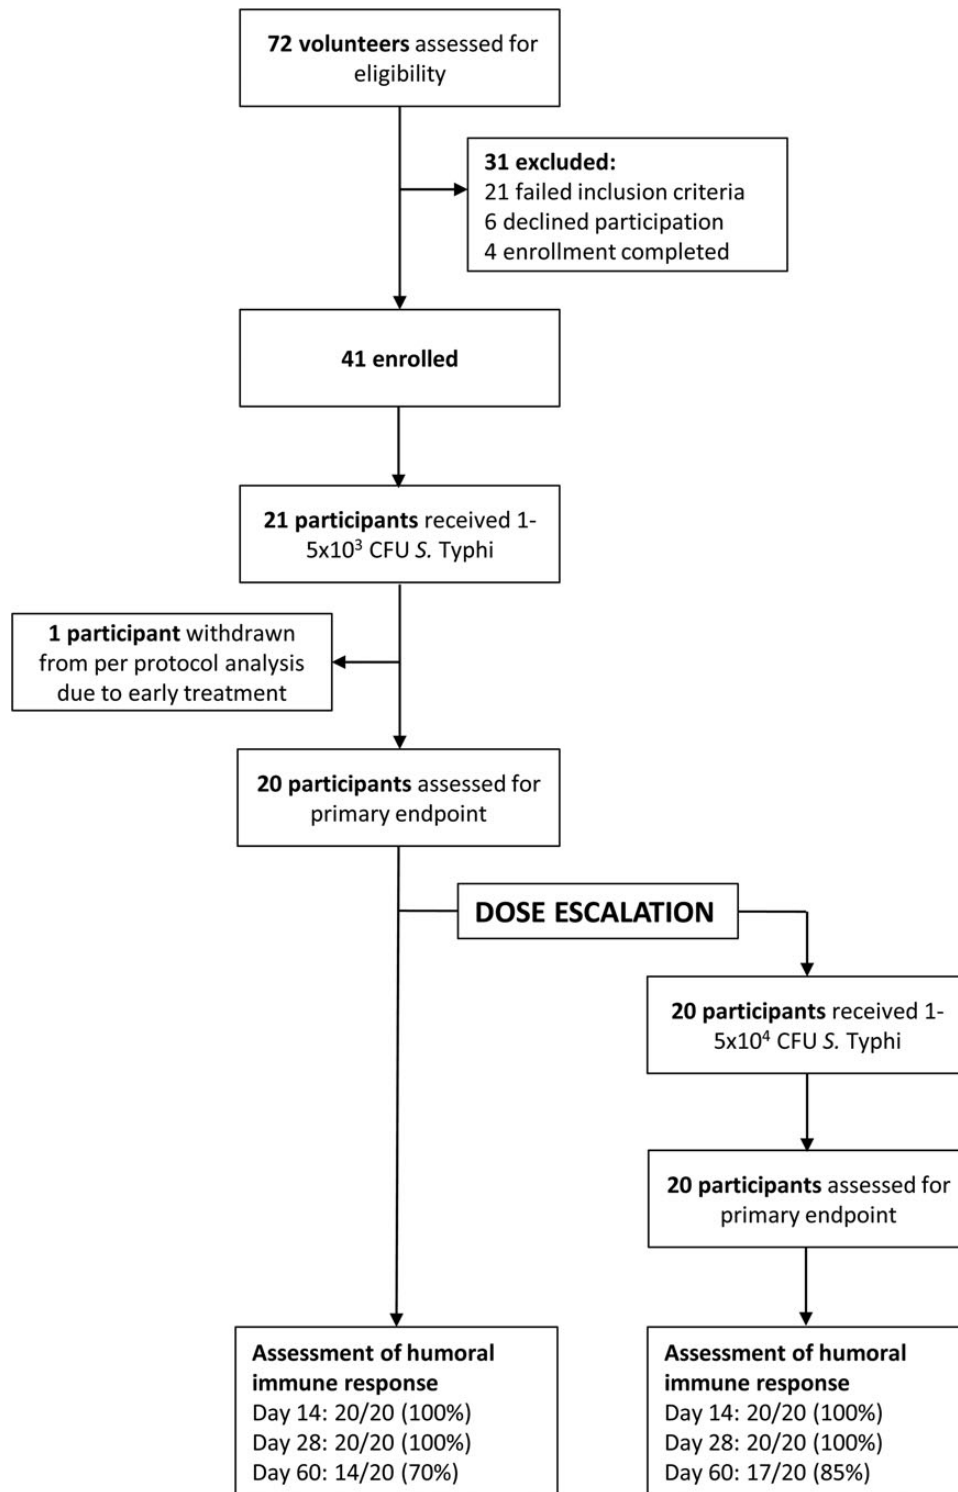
72 volunteers assessed for eligibility

31 excluded:
21 failed inclusion criteria
6 declined participation
4 enrollment completed

41 enrolled

21 participants received 1-5x$10^3$ CFU S. Typhi

1 participant withdrawn from per protocol analysis due to early treatment

20 participants assessed for primary endpoint

DOSE ESCALATION

20 participants received 1-5x$10^4$ CFU S. Typhi

20 participants assessed for primary endpoint

Assessment of humoral immune response
Day 14: 20/20 (100%)
Day 28: 20/20 (100%)
Day 60: 14/20 (70%)

Assessment of humoral immune response
Day 14: 20/20 (100%)
Day 28: 20/20 (100%)
Day 60: 17/20 (85%)